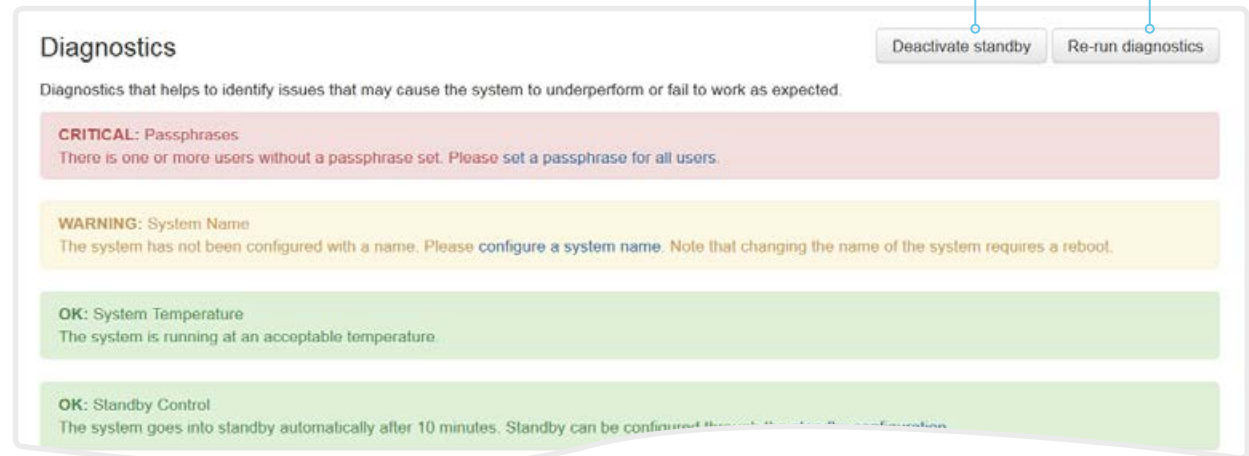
Diagnostics

Deactivate standby

Re-run diagnostics

Diagnostics that helps to identify issues that may cause the system to underperform or fail to work as expected.

CRITICAL: Passphrases
There is one or more users without a passphrase set. Please set a passphrase for all users.

WARNING: System Name
The system has not been configured with a name. Please configure a system name. Note that changing the name of the system requires a reboot.

OK: System Temperature
The system is running at an acceptable temperature.

OK: Standby Control
The system goes into standby automatically after 10 minutes. Standby can be configured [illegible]